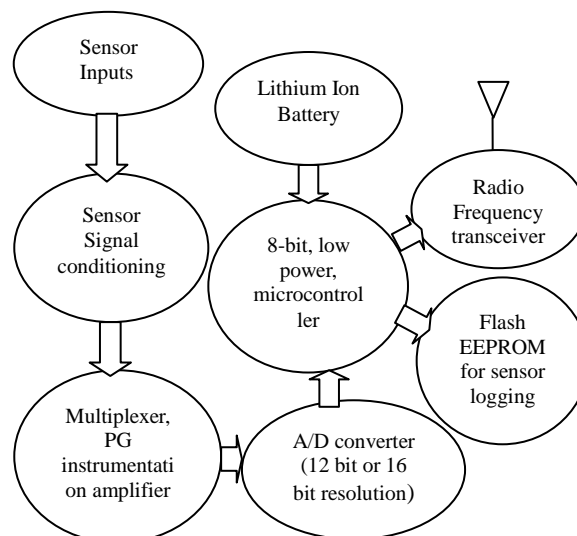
Sensor Inputs

Sensor Signal conditioning

Multiplexer, PG instrumentation amplifier

Lithium Ion Battery

8-bit, low power, microcontroller

A/D converter (12 bit or 16 bit resolution)

Radio Frequency transceiver

Flash EEPROM for sensor logging